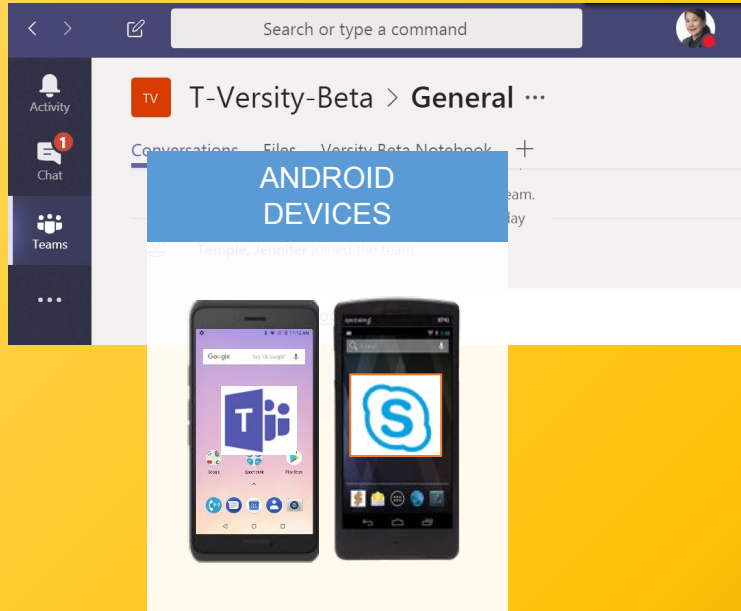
Search or type a command

Activity

1

Chat

Teams

...

TV

T-Versity-Beta > General ...

Conversations Files Versity Beta Notebook +

ANDROID DEVICES

eam.

day

Temple, Jennifer joined the team.

Google